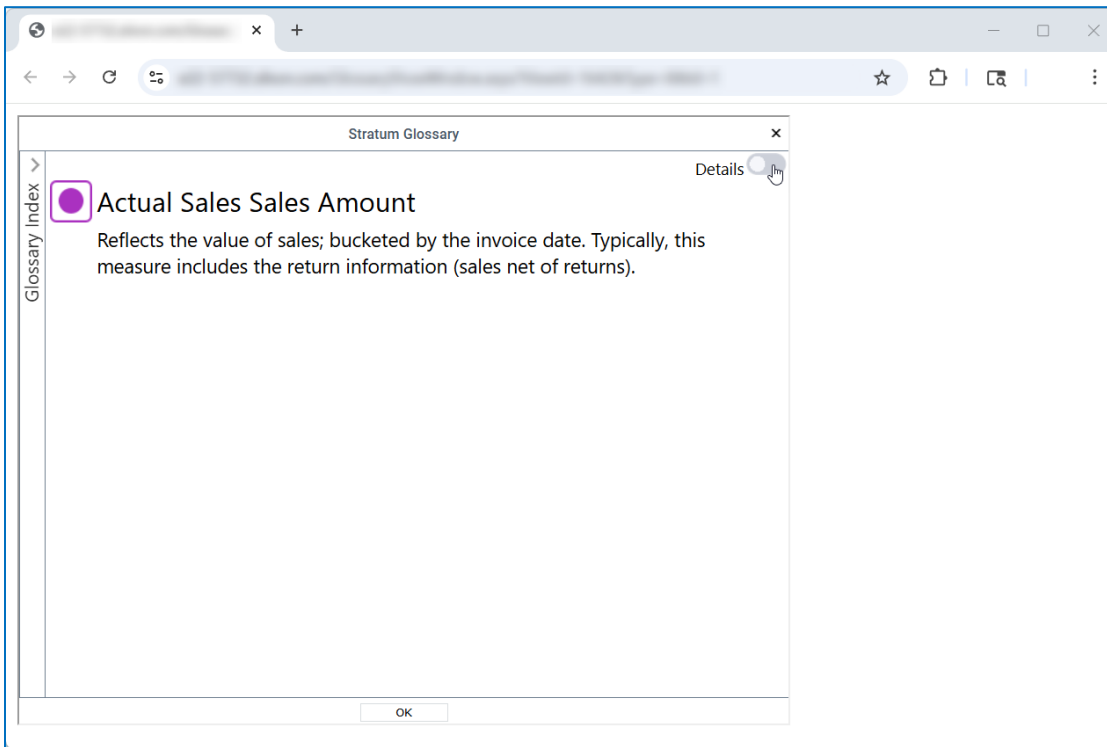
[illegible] ×
+

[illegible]

Stratum Glossary ×

Glossary Index

Details

Actual Sales Sales Amount

Reflects the value of sales; bucketed by the invoice date. Typically, this measure includes the return information (sales net of returns).

OK